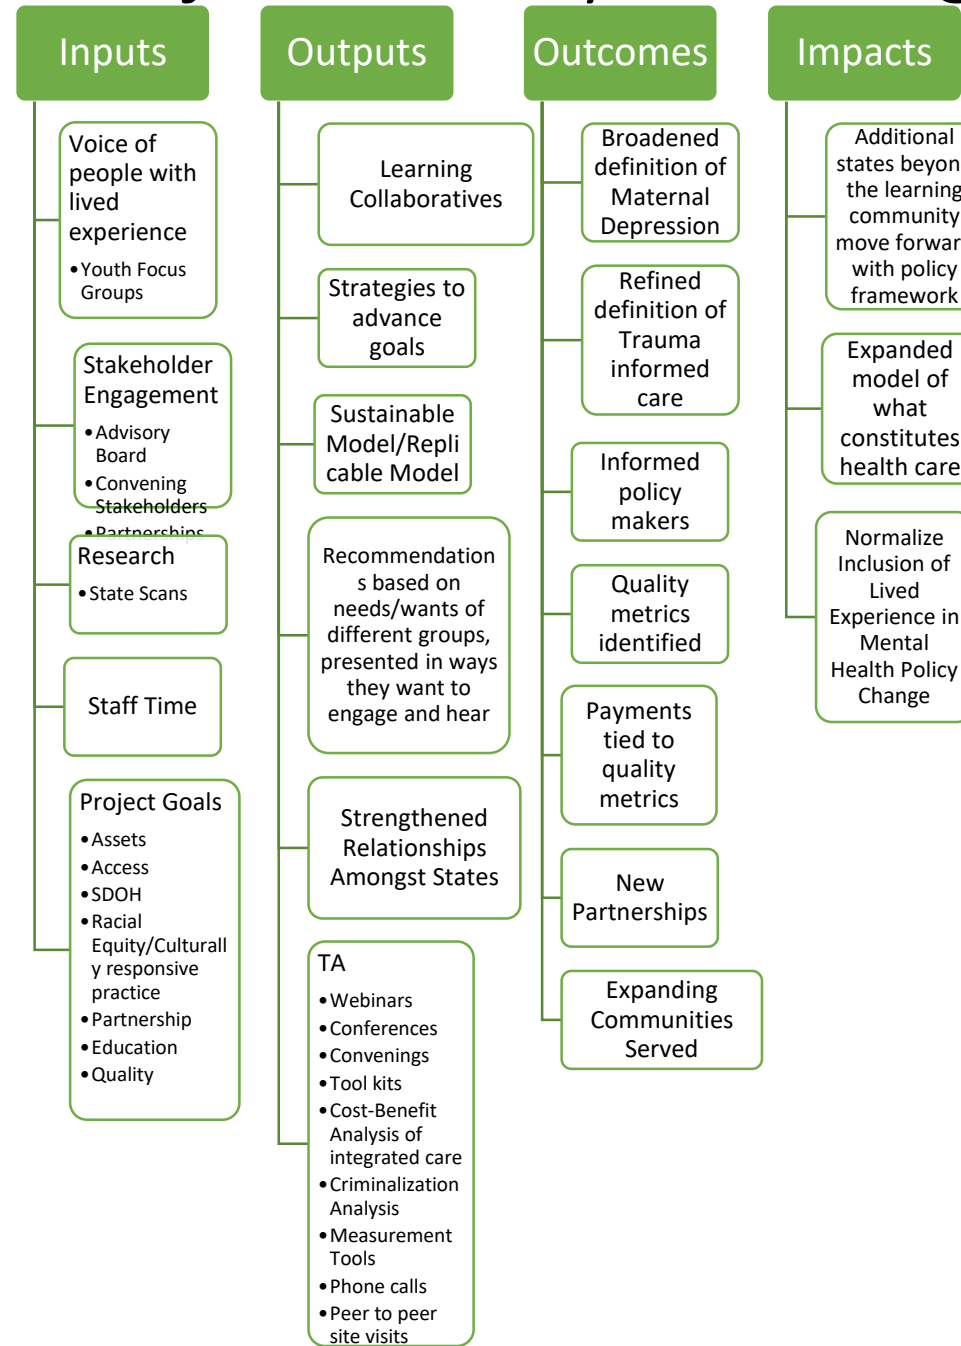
Inputs

Voice of people with lived experience
• Youth Focus Groups

Stakeholder Engagement
• Advisory Board
• Convening Stakeholders
• Partnerships

Research
• State Scans

Staff Time

Project Goals
• Assets
• Access
• SDOH
• Racial Equity/Culturally responsive practice
• Partnership
• Education
• Quality

Outputs

Learning Collaboratives

Strategies to advance goals

Sustainable Model/Replicable Model

Recommendations based on needs/wants of different groups, presented in ways they want to engage and hear

Strengthened Relationships Amongst States

TA
• Webinars
• Conferences
• Convenings
• Tool kits
• Cost-Benefit Analysis of integrated care
• Criminalization Analysis
• Measurement Tools
• Phone calls
• Peer to peer site visits

Outcomes

Broadened definition of Maternal Depression

Refined definition of Trauma informed care

Informed policy makers

Quality metrics identified

Payments tied to quality metrics

New Partnerships

Expanding Communities Served

Impacts

Additional states beyon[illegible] the learning community move forwar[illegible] with policy framework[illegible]

Expanded model of what constitutes health care

Normalize Inclusion of Lived Experience in Mental Health Policy Change